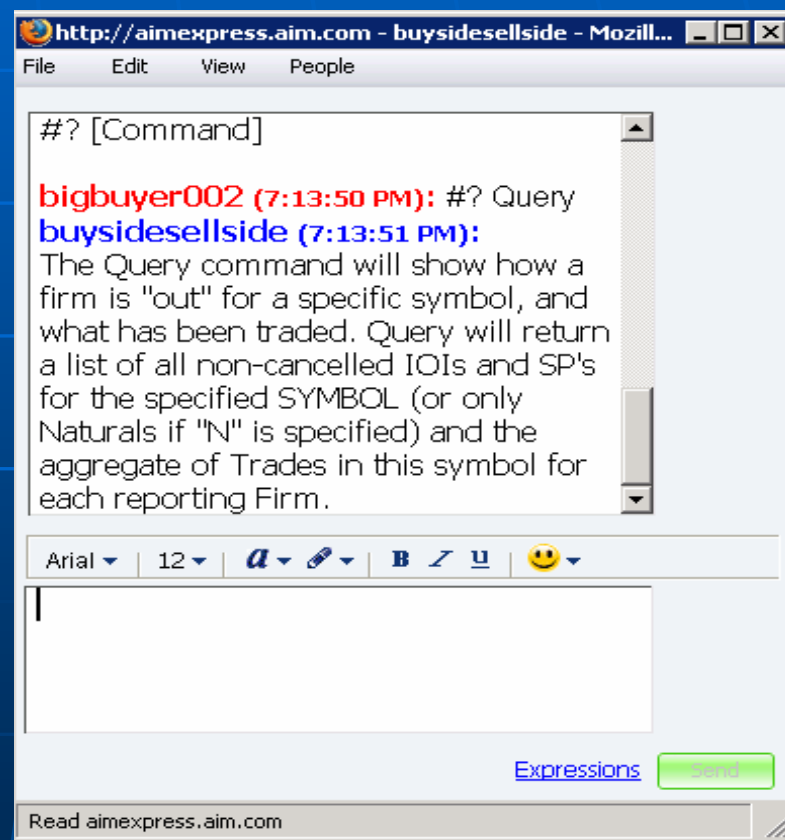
http://aimexpress.aim.com - buysidesellside - Mozill...

File Edit View People

#? [Command]

bigbuyer002 (7:13:50 PM): #? Query
buysidesellside (7:13:51 PM):
The Query command will show how a firm is "out" for a specific symbol, and what has been traded. Query will return a list of all non-cancelled IOIs and SP's for the specified SYMBOL (or only Naturals if "N" is specified) and the aggregate of Trades in this symbol for each reporting Firm.

Arial 12 B I U

Expressions Send

Read aimexpress.aim.com